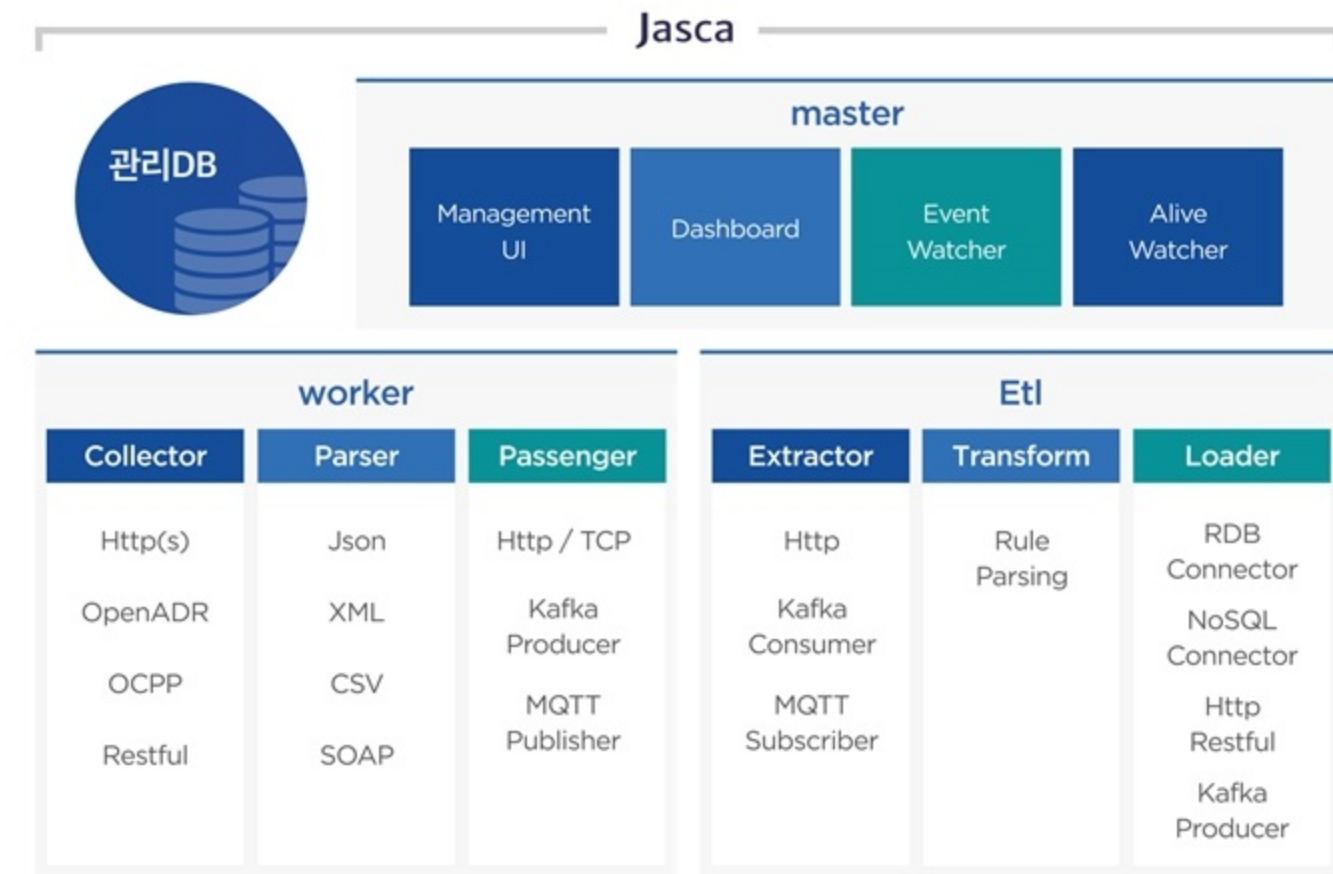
Jasca

관리DB

master

Management UI

Dashboard

Event Watcher

Alive Watcher

worker

| Collector | Parser | Passenger |
|---|---|---|
| Http(s) | Json | Http / TCP |
| OpenADR | XML | Kafka Producer |
| OCPP | CSV | MQTT Publisher |
| Restful | SOAP | |

Etl

| Extractor | Transform | Loader |
|---|---|---|
| Http | Rule Parsing | RDB Connector |
| Kafka Consumer | | NoSQL Connector |
| MQTT Subscriber | | Http Restful |
| | | Kafka Producer |